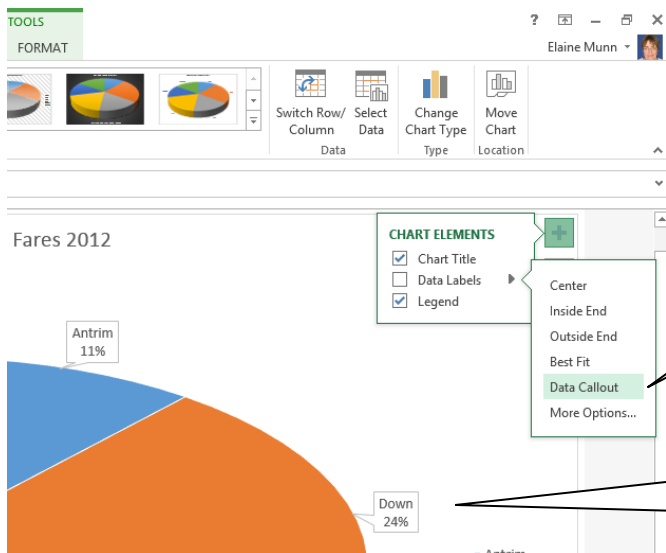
TOOLS
FORMAT

? – ✕
Elaine Munn

Switch Row/ Column
Select Data
Data
Change Chart Type
Type
Move Chart
Location

Fares 2012

CHART ELEMENTS
Chart Title
Data Labels
Legend

Center
Inside End
Outside End
Best Fit
Data Callout
More Options...

Antrim
11%

Down
24%

Antrim